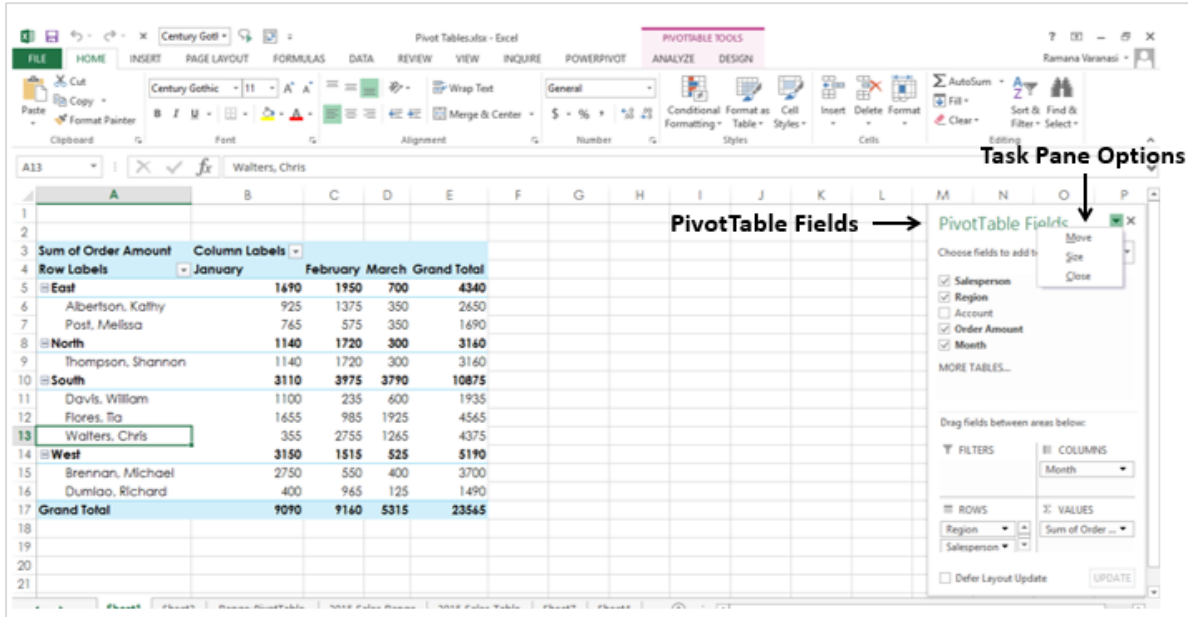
Pivot Tables.xlsx - Excel

PIVOTTABLE TOOLS

FILE HOME INSERT PAGE LAYOUT FORMULAS DATA REVIEW VIEW INQUIRE POWERPIVOT ANALYZE DESIGN

Ramana Varanasi

Cut
Copy
Format Painter
Paste
Clipboard

Century Gothic 11
Font

Wrap Text
Merge & Center
Alignment

General
Number

Conditional Formatting Format as Table Cell Styles
Styles

Insert Delete Format
Cells

AutoSum
Fill
Clear
Sort & Filter
Find & Select
Editing

A13 Walters, Chris

Task Pane Options

PivotTable Fields

| | A | B | C | D | E |
|---|---|---|---|---|---|
| 1 | | | | | |
| 2 | | | | | |
| 3 | Sum of Order Amount | Column Labels | | | |
| 4 | Row Labels | January | February | March | Grand Total |
| 5 | East | 1690 | 1950 | 700 | 4340 |
| 6 | Albertson, Kathy | 925 | 1375 | 350 | 2650 |
| 7 | Post, Melissa | 765 | 575 | 350 | 1690 |
| 8 | North | 1140 | 1720 | 300 | 3160 |
| 9 | Thompson, Shannon | 1140 | 1720 | 300 | 3160 |
| 10 | South | 3110 | 3975 | 3790 | 10875 |
| 11 | Davis, William | 1100 | 235 | 600 | 1935 |
| 12 | Flores, Tia | 1655 | 985 | 1925 | 4565 |
| 13 | Walters, Chris | 355 | 2755 | 1265 | 4375 |
| 14 | West | 3150 | 1515 | 525 | 5190 |
| 15 | Brennan, Michael | 2750 | 550 | 400 | 3700 |
| 16 | Dumlao, Richard | 400 | 965 | 125 | 1490 |
| 17 | Grand Total | 9090 | 9160 | 5315 | 23565 |

PivotTable Fields
Move
Size
Close
Choose fields to add to
Salesperson
Region
Account
Order Amount
Month
MORE TABLES...

Drag fields between areas below:
FILTERS
COLUMNS
Month
ROWS
Region
Salesperson
VALUES
Sum of Order ...
Defer Layout Update
UPDATE

Sheet1 Sheet2 Range PivotTable 2015 Sales Range 2015 Sales Table Sheet7 Sheet4